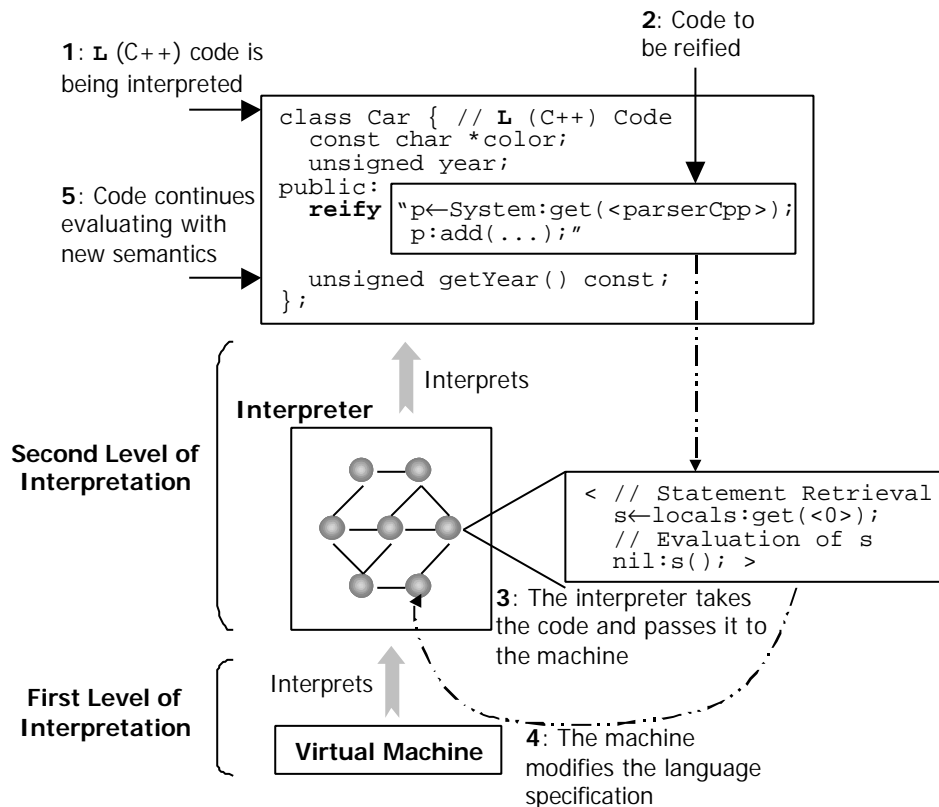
**1**: **L** (C++) code is being interpreted

**2**: Code to be reified

```
class Car { // L (C++) Code
  const char *color;
  unsigned year;
public:
  reify "p←System:get(<parserCpp>);
         p:add(...);"
  unsigned getYear() const;
};
```

**5**: Code continues evaluating with new semantics

Interprets

Interpreter

Second Level of Interpretation

```
< // Statement Retrieval
  s←locals:get(<0>);
  // Evaluation of s
  nil:s(); >
```

**3**: The interpreter takes the code and passes it to the machine

Interprets

First Level of Interpretation

Virtual Machine

**4**: The machine modifies the language specification